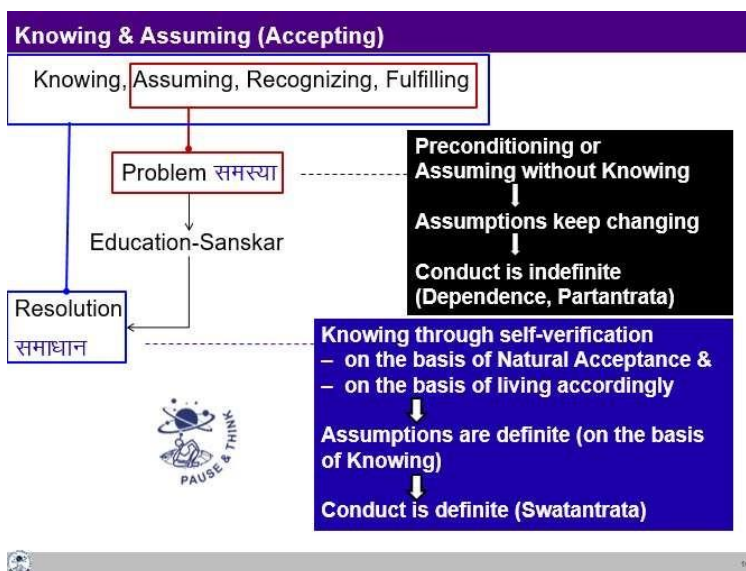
Knowing & Assuming (Accepting)

Knowing, Assuming, Recognizing, Fulfilling

Problem समस्या

Education-Sanskar

Resolution
समाधान

Preconditioning or Assuming without Knowing

Assumptions keep changing

Conduct is indefinite (Dependence, Partantrata)

Knowing through self-verification
– on the basis of Natural Acceptance &
– on the basis of living accordingly

Assumptions are definite (on the basis of Knowing)

Conduct is definite (Swatantrata)

PAUSE & THINK